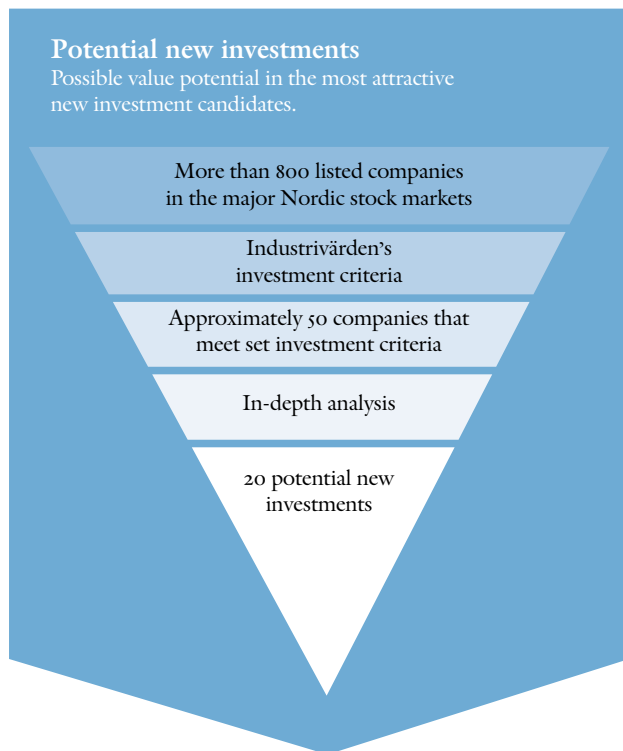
Potential new investments
Possible value potential in the most attractive new investment candidates.

More than 800 listed companies in the major Nordic stock markets

Industrivärden's investment criteria

Approximately 50 companies that meet set investment criteria

In-depth analysis

20 potential new investments